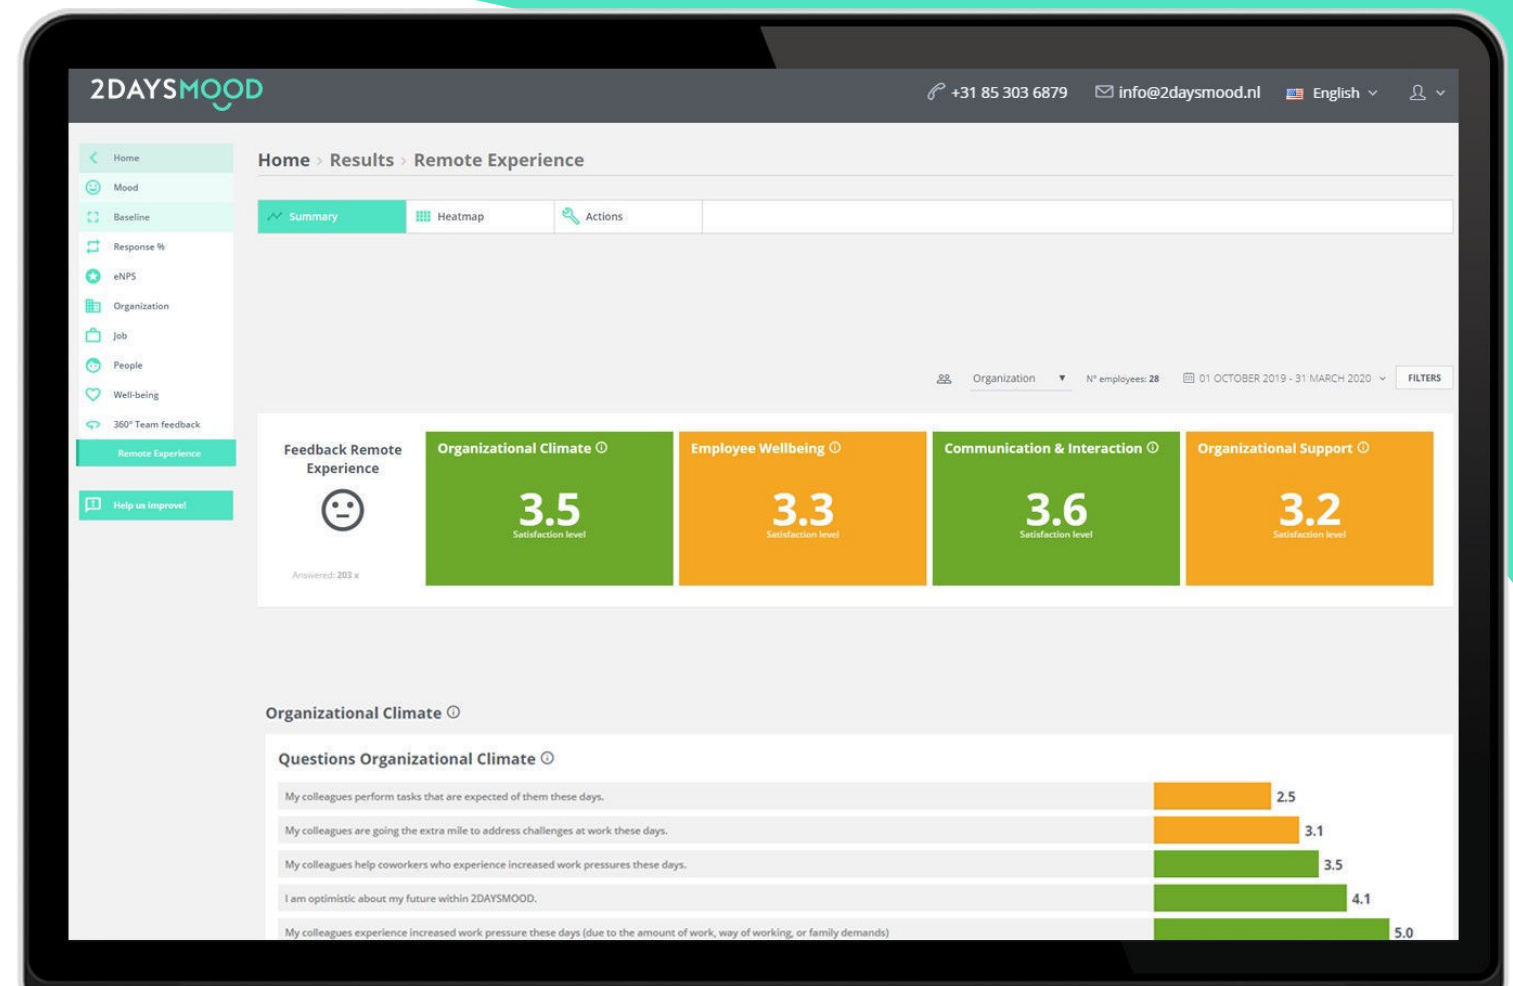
2DAYSMOOD

+31 85 303 6879 info@2daysmood.nl English

Home
Mood
Baseline
Response %
eNPS
Organization
Job
People
Well-being
360° Team feedback
Remote Experience

Help us improve!

Home › Results › Remote Experience

Summary Heatmap Actions

Organization N° employees: 28 01 OCTOBER 2019 - 31 MARCH 2020 FILTERS

Feedback Remote Experience

Answered: 203 x

Organizational Climate
3.5
Satisfaction level

Employee Wellbeing
3.3
Satisfaction level

Communication & Interaction
3.6
Satisfaction level

Organizational Support
3.2
Satisfaction level

Organizational Climate

Questions Organizational Climate

| | |
|---|---|
| My colleagues perform tasks that are expected of them these days. | 2.5 |
| My colleagues are going the extra mile to address challenges at work these days. | 3.1 |
| My colleagues help coworkers who experience increased work pressures these days. | 3.5 |
| I am optimistic about my future within 2DAYSMOOD. | 4.1 |
| My colleagues experience increased work pressure these days (due to the amount of work, way of working, or family demands) | 5.0 |